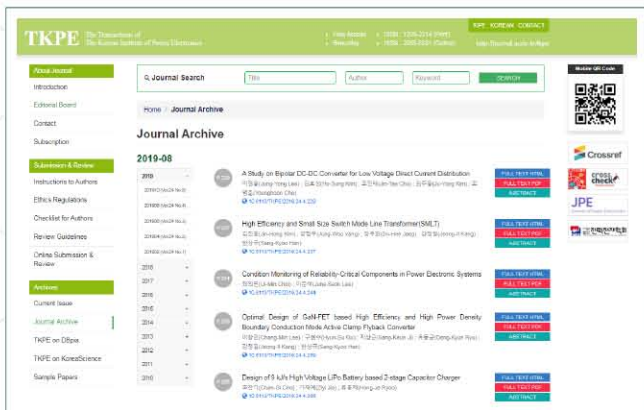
TKPE The Transactions of The Korean Institute of Power Electronics

• New Articles • ISSN : 1229-2214 (Print)
• Newsletter • ISSN : 2288-6281 (Online)

KIPE KOREAN CONTACT
http://journal.auric.kr/kipe

About Journal
Introduction
Editorial Board
Contact
Subscription

Submission & Review
Instructions to Authors
Ethics Regulations
Checklist for Authors
Review Guidelines
Online Submission & Review

Archives
Current Issue
Journal Archive
TKPE on DSpia
TKPE on KoreaScience
Sample Papers

Journal Search
Title
Author
Keyword
SEARCH

Home / Journal Archive

Journal Archive

2019-08

2019
2019.02 (Vol.24 No.1)
2019.04 (Vol.24 No.2)
2019.06 (Vol.24 No.3)
2019.08 (Vol.24 No.4)
2019.10 (Vol.24 No.5)
2018
2017
2016
2015
2014
2013
2012
2011
2010

A Study on Bipolar DC-DC Converter for Low Voltage Direct Current Distribution
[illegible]
10.6113/TKPE.2019.24.4.229

High Efficiency and Small Size Switch Mode Line Transformer(SMLT)
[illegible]
10.6113/TKPE.2019.24.4.237

Condition Monitoring of Reliability-Critical Components in Power Electronic Systems
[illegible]
10.6113/TKPE.2019.24.4.244

Optimal Design of GaN-FET based High Efficiency and High Power Density Boundary Conduction Mode Active Clamp Flyback Converter
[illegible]
10.6113/TKPE.2019.24.4.255

Design of 5 kJ/s High Voltage LiPo Battery based 2-stage Capacitor Charger
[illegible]

FULL TEXT HTML
FULL TEXT PDF
ABSTRACT

Mobile QR Code
Crossref
cross check
JPE
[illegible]